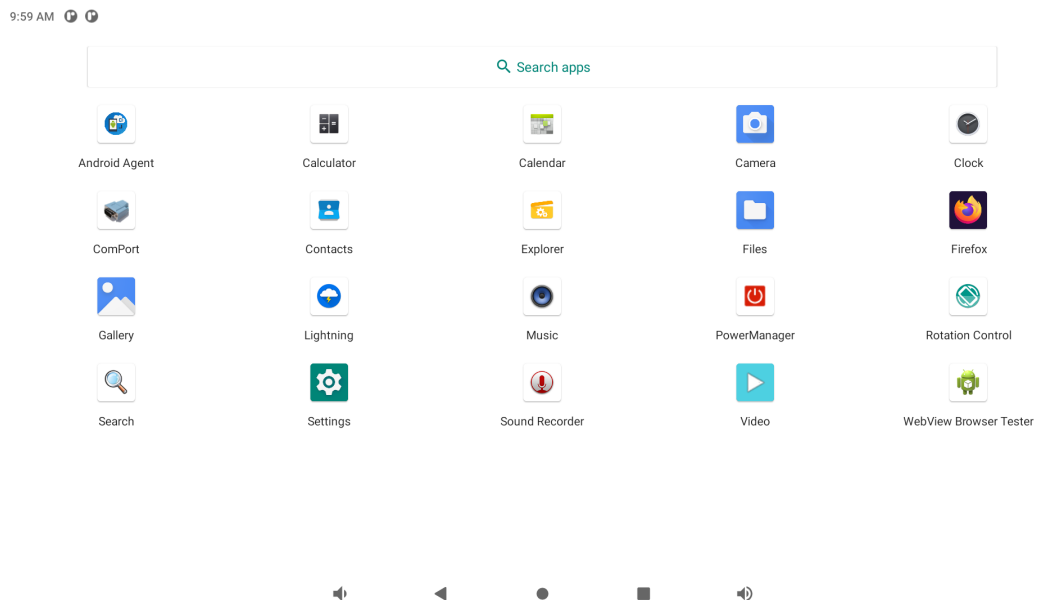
9:59 AM

Search apps

Android Agent
Calculator
Calendar
Camera
Clock

ComPort
Contacts
Explorer
Files
Firefox

Gallery
Lightning
Music
PowerManager
Rotation Control

Search
Settings
Sound Recorder
Video
WebView Browser Tester